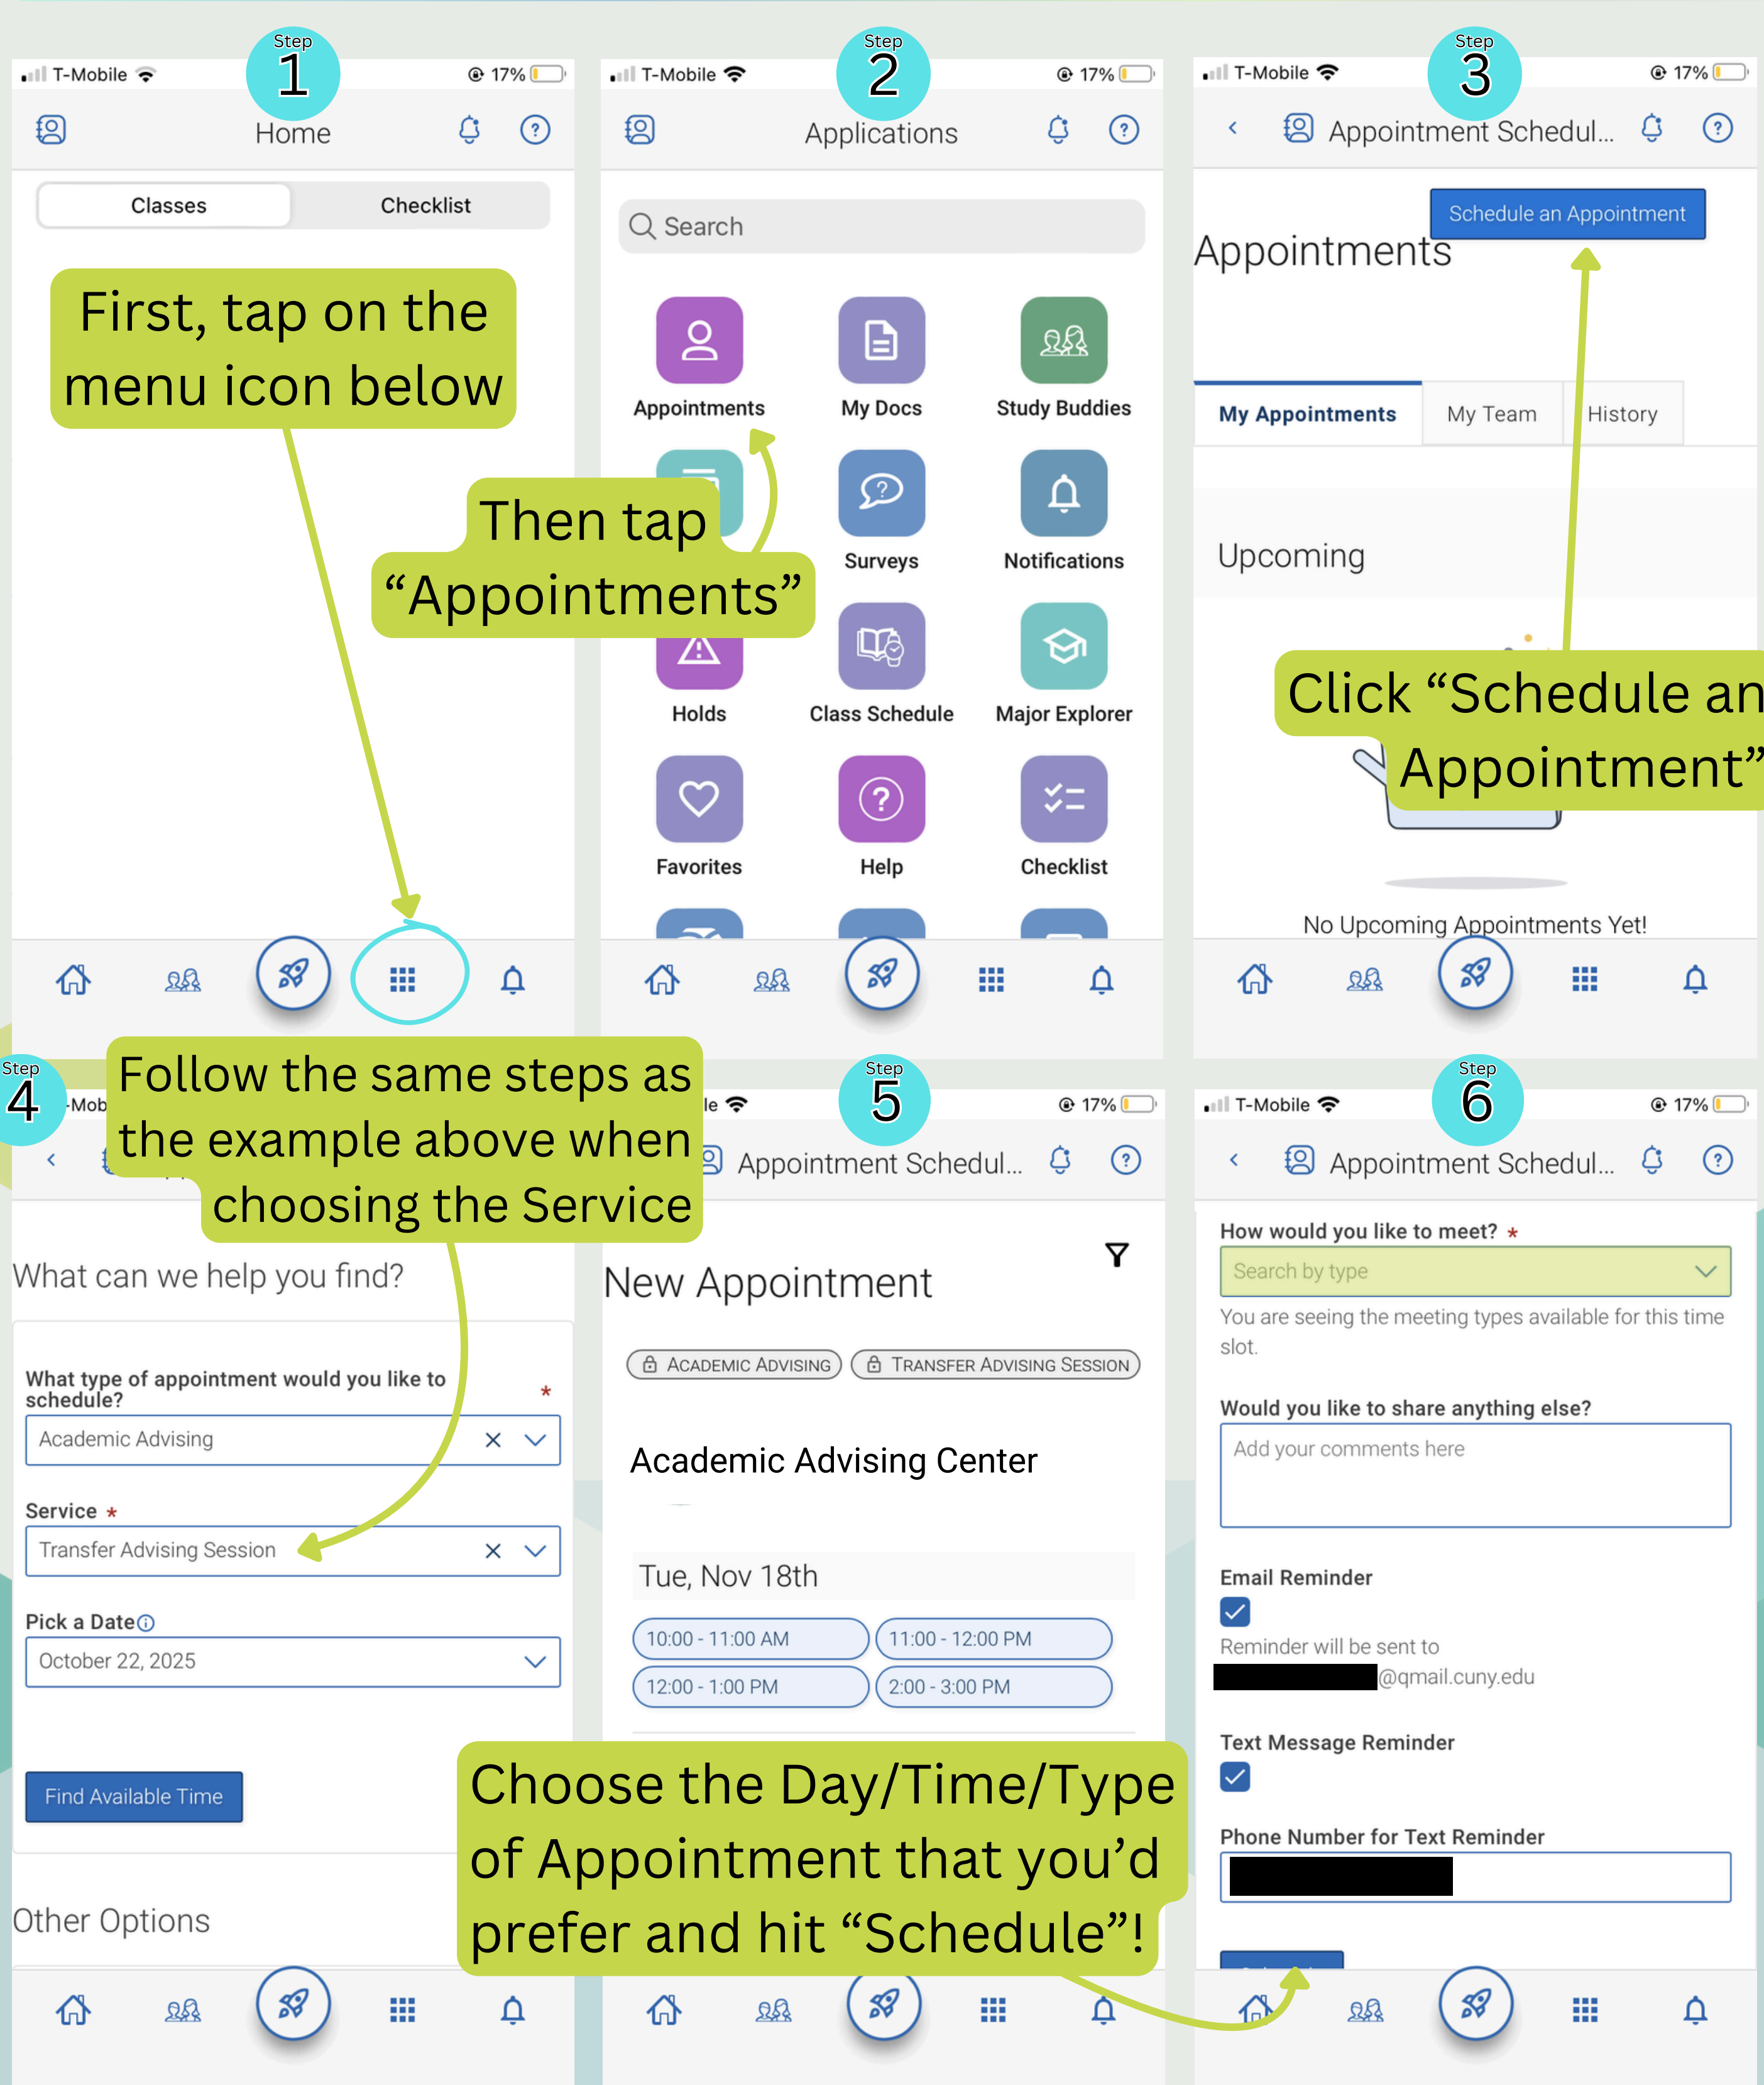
Step 1

T-Mobile 17%

Home

Classes Checklist

First, tap on the menu icon below

Step 2

T-Mobile 17%

Applications

Search

Appointments My Docs Study Buddies

Surveys Notifications

Then tap "Appointments"

Holds Class Schedule Major Explorer

Favorites Help Checklist

Step 3

T-Mobile 17%

Appointment Schedul...

Schedule an Appointment

Appointments

My Appointments My Team History

Upcoming

Click "Schedule an Appointment"

No Upcoming Appointments Yet!

Step 4

-Mob

Follow the same steps as the example above when choosing the Service

What can we help you find?

What type of appointment would you like to schedule? *

Academic Advising

Service *

Transfer Advising Session

Pick a Date

October 22, 2025

Find Available Time

Other Options

Step 5

le 17%

Appointment Schedul...

New Appointment

ACADEMIC ADVISING TRANSFER ADVISING SESSION

Academic Advising Center

Tue, Nov 18th

10:00 - 11:00 AM 11:00 - 12:00 PM

12:00 - 1:00 PM 2:00 - 3:00 PM

Choose the Day/Time/Type of Appointment that you'd prefer and hit "Schedule"!

Step 6

T-Mobile 17%

Appointment Schedul...

How would you like to meet? *

Search by type

You are seeing the meeting types available for this time slot.

Would you like to share anything else?

Add your comments here

Email Reminder

Reminder will be sent to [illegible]@qmail.cuny.edu

Text Message Reminder

Phone Number for Text Reminder

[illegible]